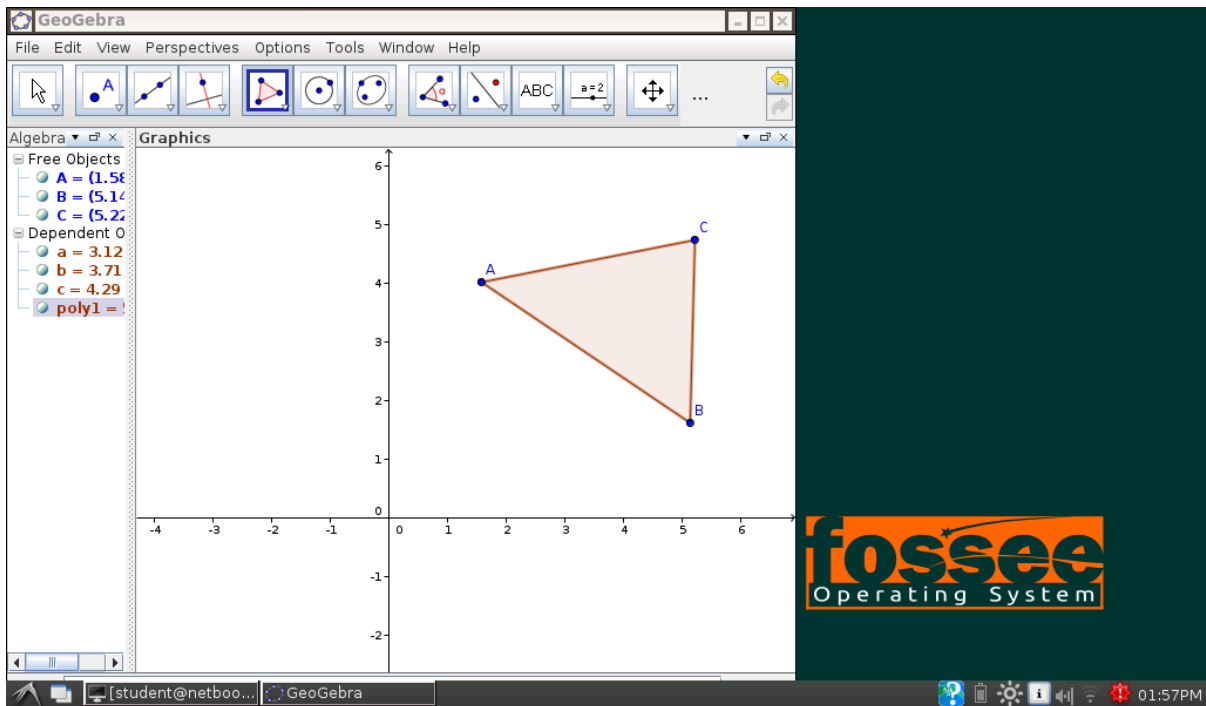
GeoGebra

File Edit View Perspectives Options Tools Window Help

A
ABC
a = 2
...

Algebra
Free Objects
A = (1.5
B = (5.14
C = (5.2
Dependent O
a = 3.12
b = 3.71
c = 4.29
poly1 =

Graphics

A
B
C

6
5
4
3
2
1
0
-1
-2
-4 -3 -2 -1 0 1 2 3 4 5 6

fossee
Operating System

[student@netboo... GeoGebra
01:57PM